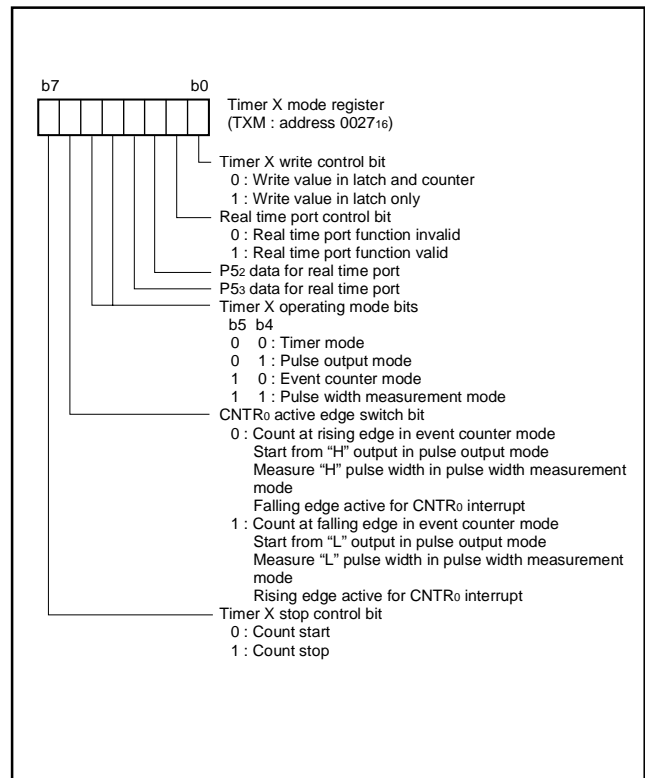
b7

b0

Timer X mode register
(TXM : address $0027_{16}$)

Timer X write control bit
0 : Write value in latch and counter
1 : Write value in latch only

Real time port control bit
0 : Real time port function invalid
1 : Real time port function valid

$P5_2$ data for real time port

$P5_3$ data for real time port

Timer X operating mode bits
b5 b4
0 0 : Timer mode
0 1 : Pulse output mode
1 0 : Event counter mode
1 1 : Pulse width measurement mode

$CNTR_0$ active edge switch bit
0 : Count at rising edge in event counter mode
Start from “H” output in pulse output mode
Measure “H” pulse width in pulse width measurement mode
Falling edge active for $CNTR_0$ interrupt
1 : Count at falling edge in event counter mode
Start from “L” output in pulse output mode
Measure “L” pulse width in pulse width measurement mode
Rising edge active for $CNTR_0$ interrupt

Timer X stop control bit
0 : Count start
1 : Count stop